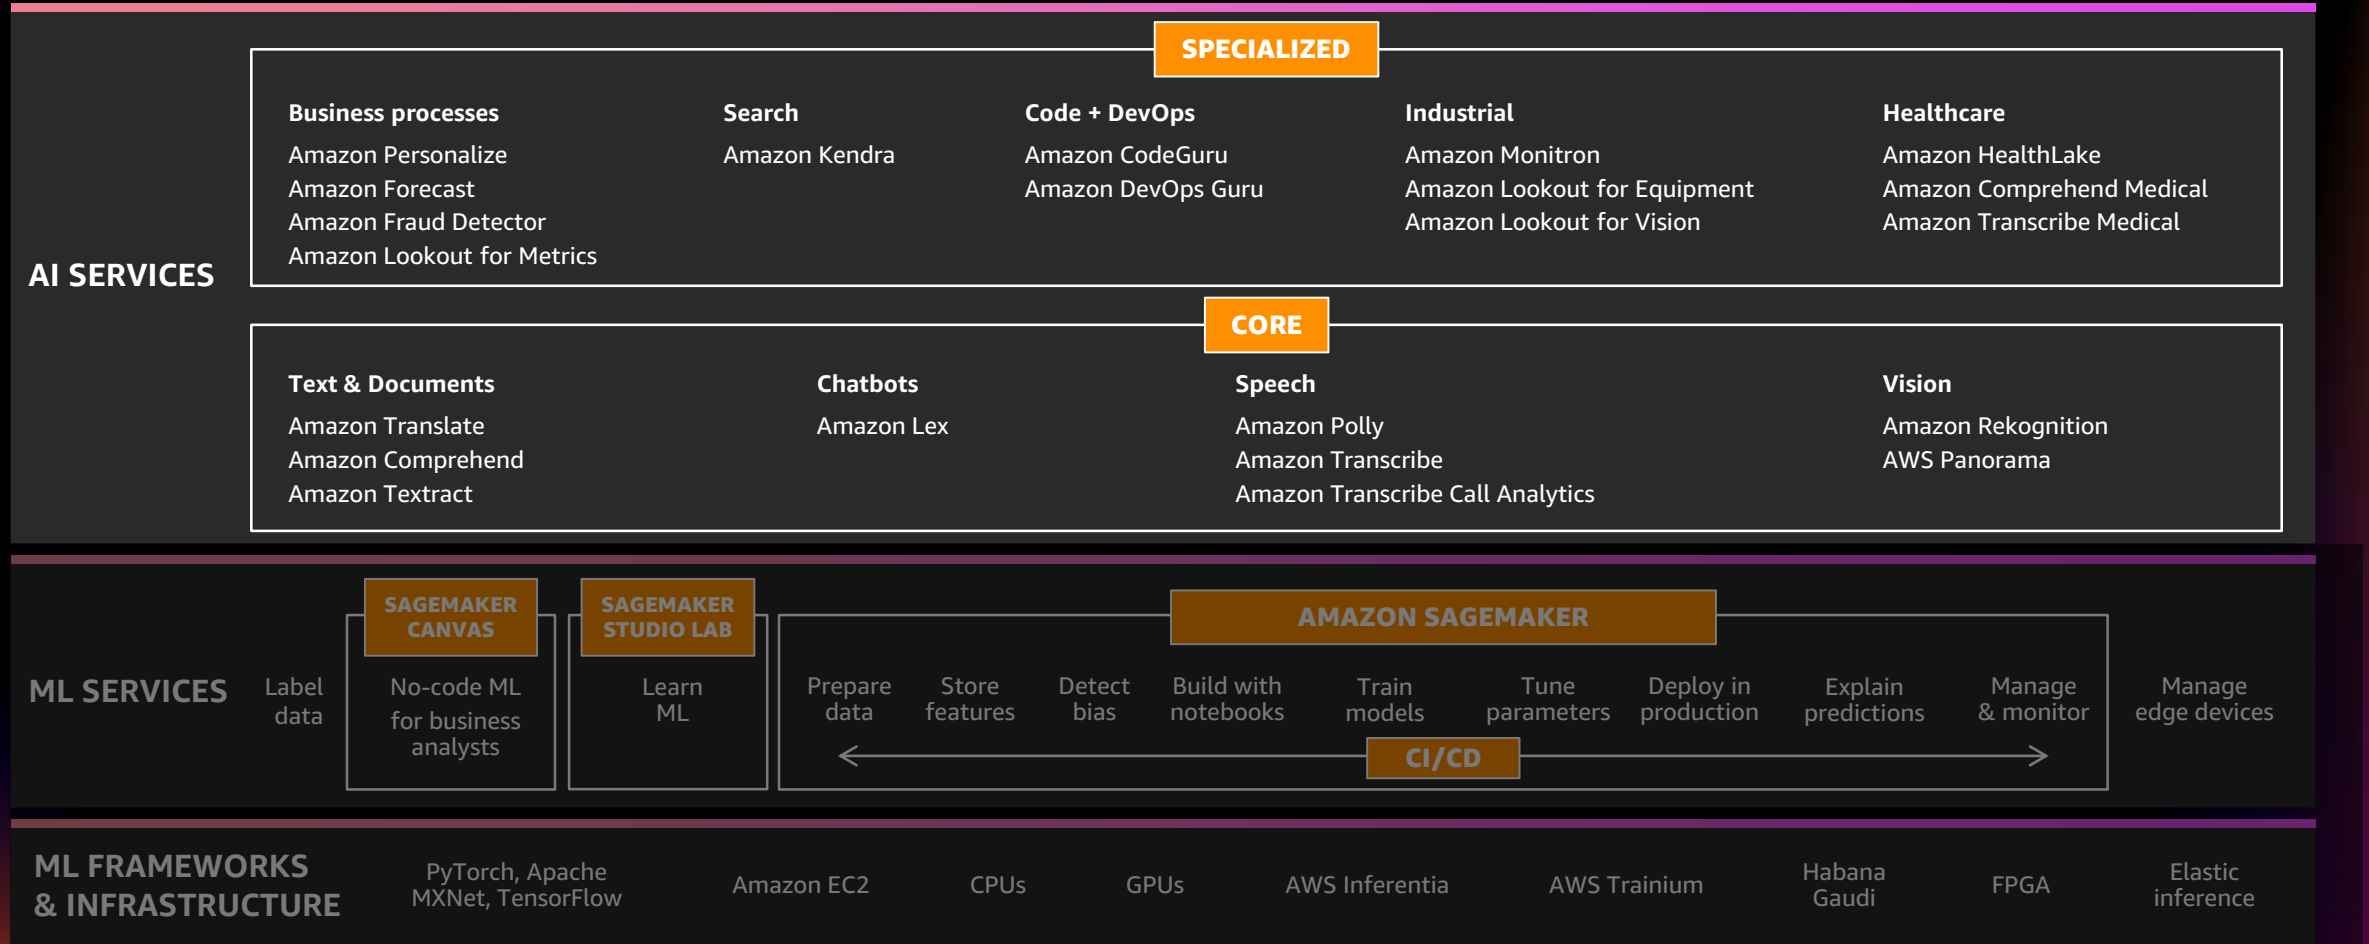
AI SERVICES

SPECIALIZED

Business processes
Amazon Personalize
Amazon Forecast
Amazon Fraud Detector
Amazon Lookout for Metrics

Search
Amazon Kendra

Code + DevOps
Amazon CodeGuru
Amazon DevOps Guru

Industrial
Amazon Monitron
Amazon Lookout for Equipment
Amazon Lookout for Vision

Healthcare
Amazon HealthLake
Amazon Comprehend Medical
Amazon Transcribe Medical

CORE

Text & Documents
Amazon Translate
Amazon Comprehend
Amazon Textract

Chatbots
Amazon Lex

Speech
Amazon Polly
Amazon Transcribe
Amazon Transcribe Call Analytics

Vision
Amazon Rekognition
AWS Panorama

ML SERVICES

Label data

SAGEMAKER CANVAS
No-code ML for business analysts

SAGEMAKER STUDIO LAB
Learn ML

AMAZON SAGEMAKER
Prepare data
Store features
Detect bias
Build with notebooks
Train models
Tune parameters
Deploy in production
Explain predictions
Manage & monitor
CI/CD

Manage edge devices

ML FRAMEWORKS & INFRASTRUCTURE

PyTorch, Apache MXNet, TensorFlow
Amazon EC2
CPUs
GPUs
AWS Inferentia
AWS Trainium
Habana Gaudi
FPGA
Elastic inference